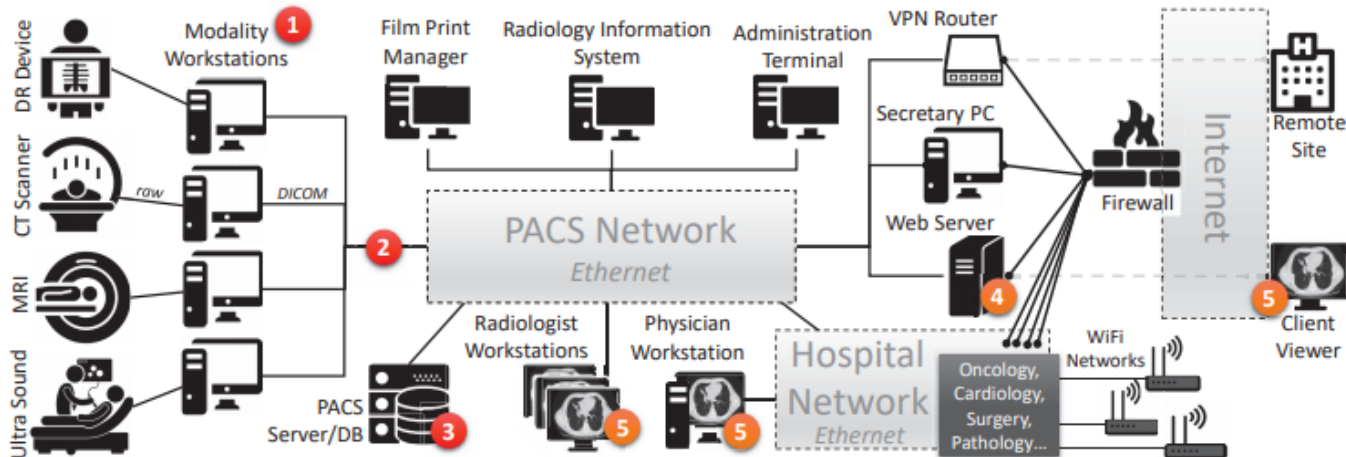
DR Device

CT Scanner

MRI

Ultra Sound

Modality Workstations 1

raw

DICOM

2

Film Print Manager

Radiology Information System

Administration Terminal

PACS Network
Ethernet

PACS Server/DB 3

Radiologist Workstations 5

Physician Workstation 5

Hospital Network
Ethernet

Oncology, Cardiology, Surgery, Pathology...

VPN Router

Secretary PC

Web Server 4

Firewall

WiFi Networks

Internet

Remote Site

5 Client Viewer